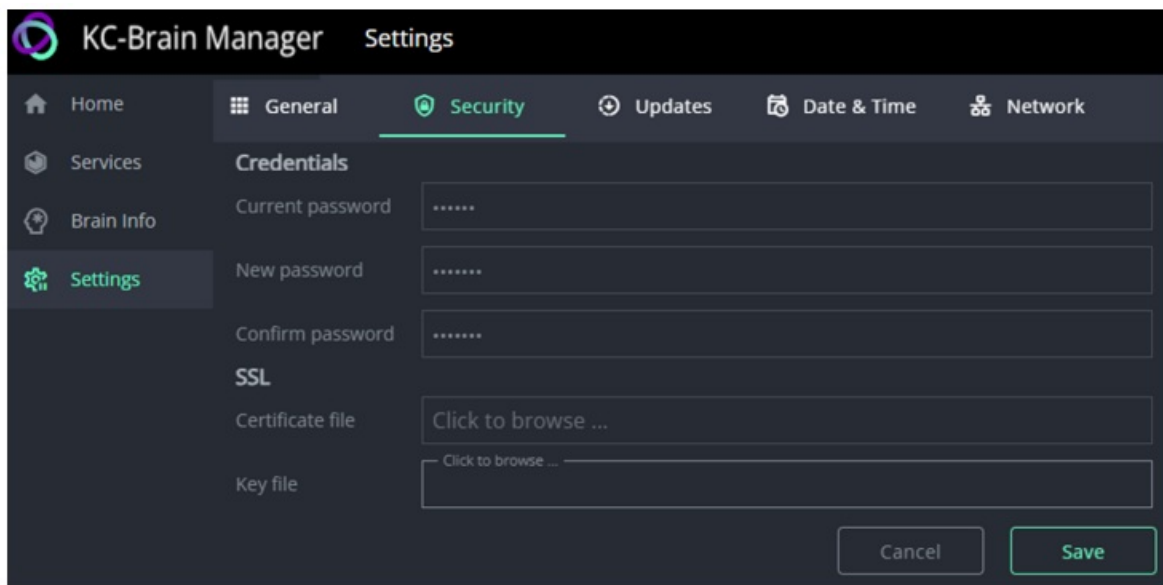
KC-Brain Manager Settings

Home
Services
Brain Info
Settings

General Security Updates Date & Time Network

Credentials

Current password ••••••

New password •••••••

Confirm password •••••••

SSL

Certificate file Click to browse ...

Key file Click to browse ...

Cancel Save